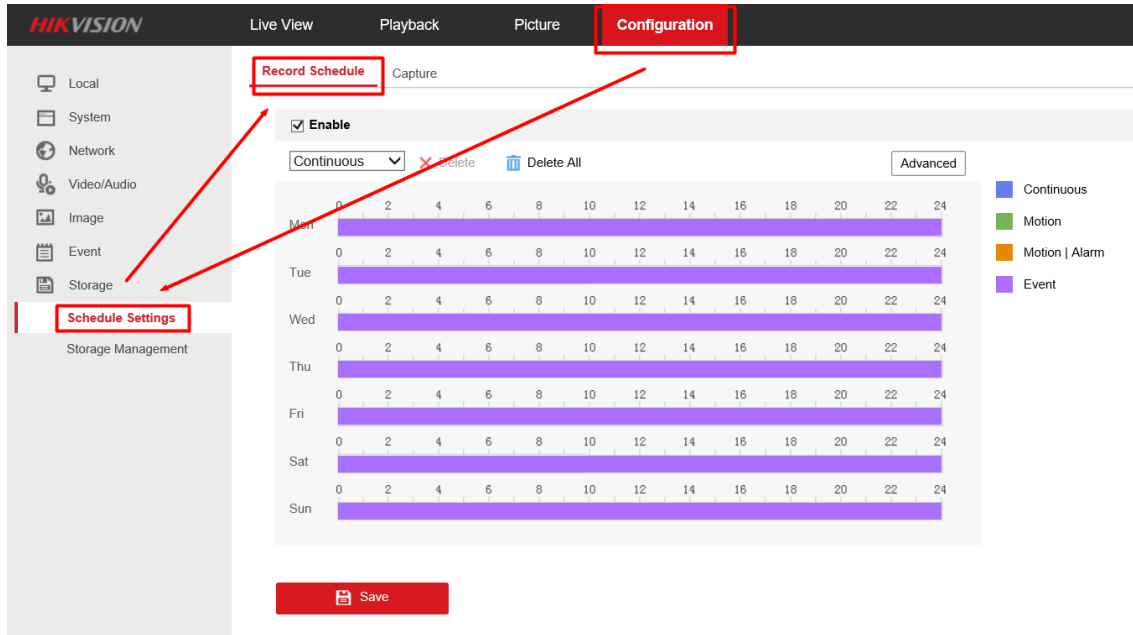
HIKVISION Live View Playback Picture Configuration

Local
System
Network
Video/Audio
Image
Event
Storage
Schedule Settings
Storage Management

Record Schedule Capture

Enable

Continuous Delete Delete All Advanced

| | 0 | 2 | 4 | 6 | 8 | 10 | 12 | 14 | 16 | 18 | 20 | 22 | 24 |
|---|---|---|---|---|---|---|---|---|---|---|---|---|---|
| Mon | | | | | | | | | | | | | |
| Tue | | | | | | | | | | | | | |
| Wed | | | | | | | | | | | | | |
| Thu | | | | | | | | | | | | | |
| Fri | | | | | | | | | | | | | |
| Sat | | | | | | | | | | | | | |
| Sun | | | | | | | | | | | | | |

Continuous
Motion
Motion | Alarm
Event

Save